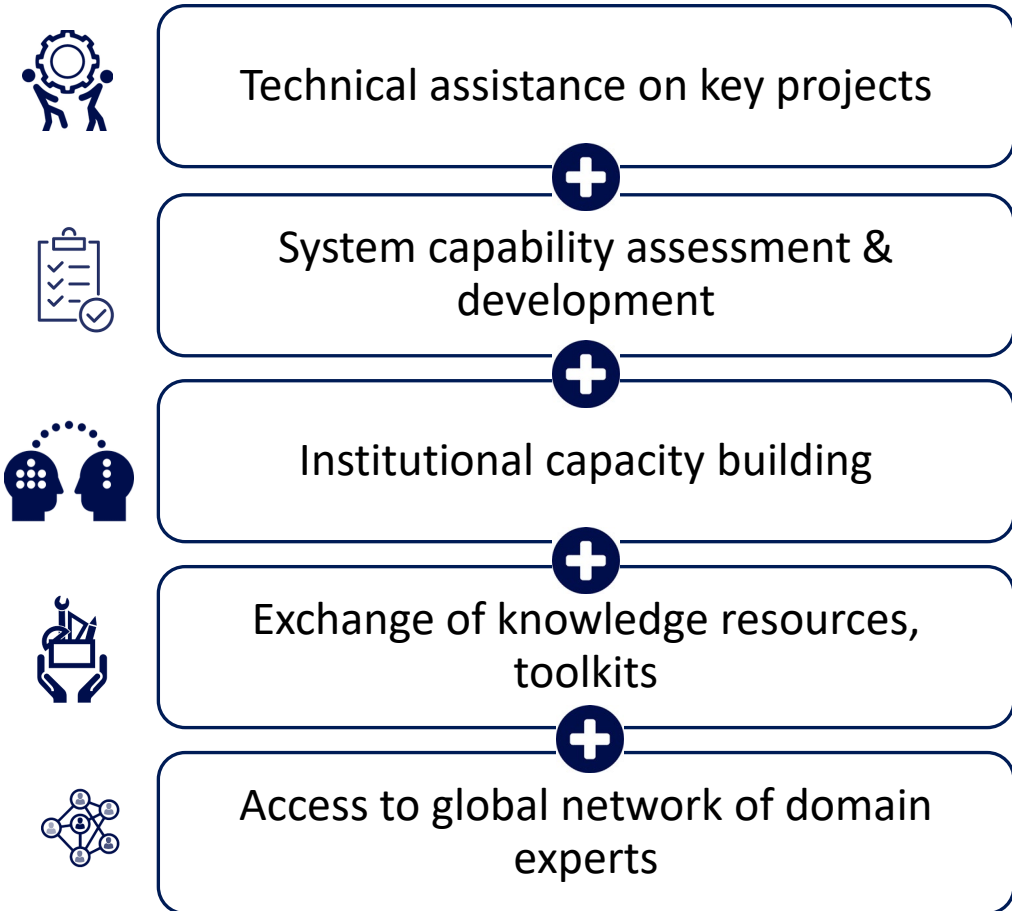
Technical assistance on key projects

System capability assessment & development

Institutional capacity building

Exchange of knowledge resources, toolkits

Access to global network of domain experts